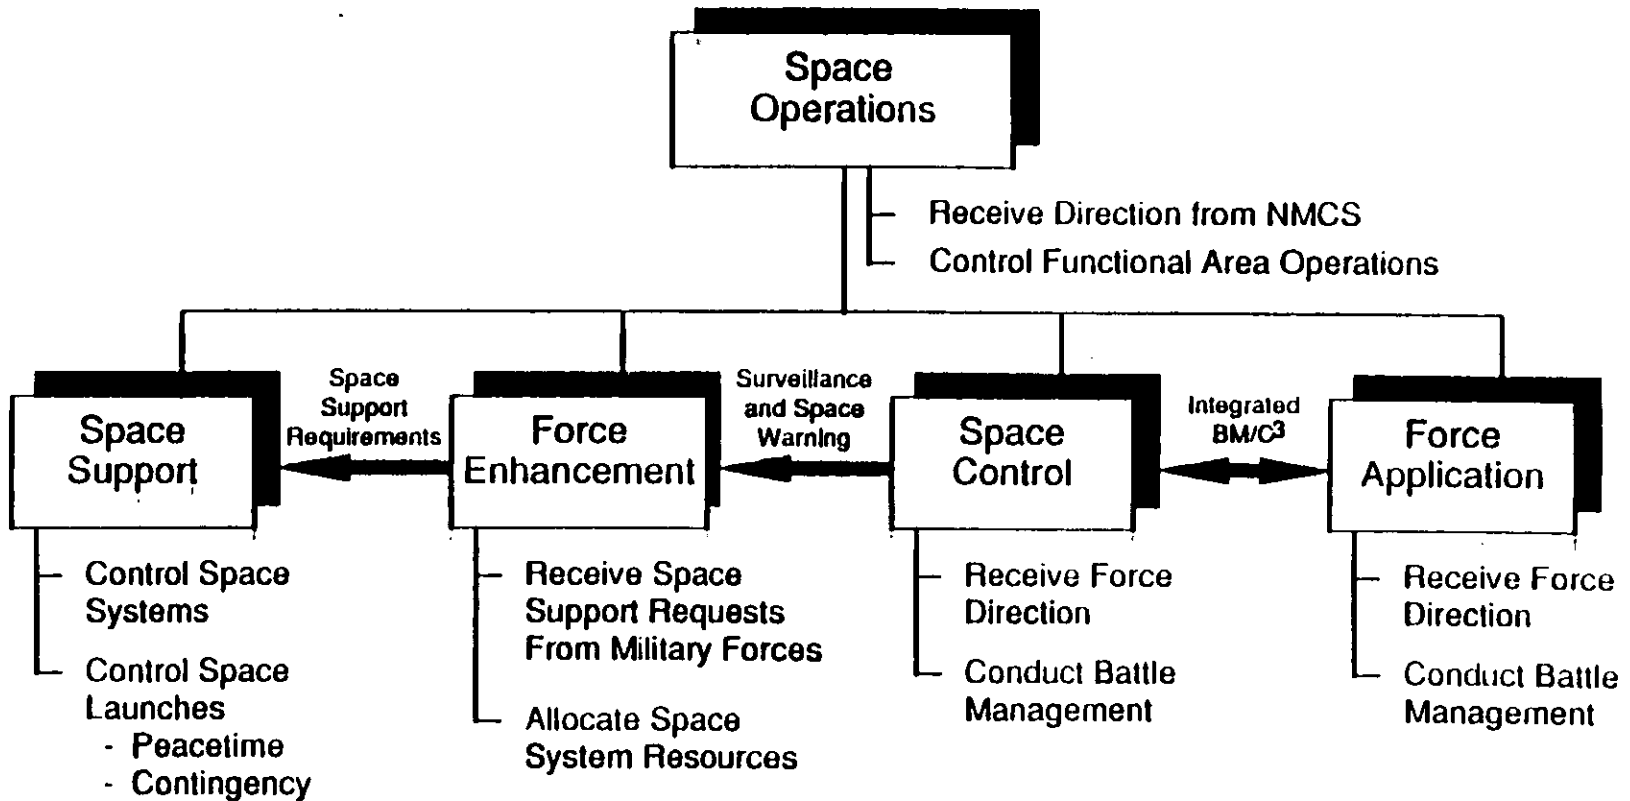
Space Operations

Receive Direction from NMCS
Control Functional Area Operations

Space Support

Space Support Requirements

Force Enhancement

Surveillance and Space Warning

Space Control

Integrated BM/C$^3$

Force Application

Control Space Systems
Control Space Launches
- Peacetime
- Contingency

Receive Space Support Requests From Military Forces
Allocate Space System Resources

Receive Force Direction
Conduct Battle Management

Receive Force Direction
Conduct Battle Management